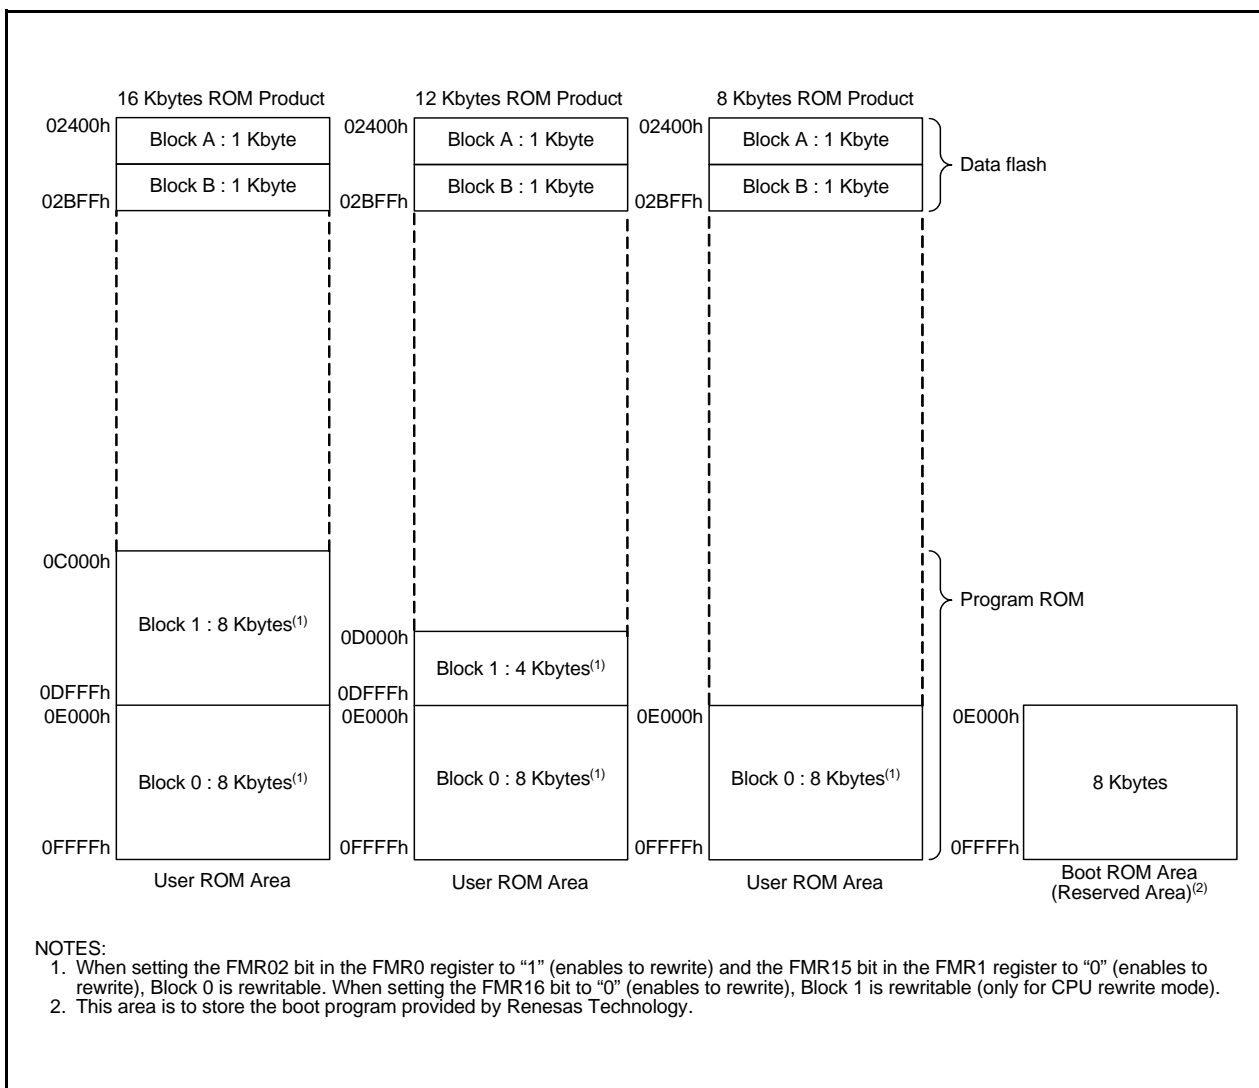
16 Kbytes ROM Product

02400h
Block A : 1 Kbyte
Block B : 1 Kbyte
02BFFh

0C000h
Block 1 : 8 Kbytes$^{(1)}$
0DFFFh
0E000h
Block 0 : 8 Kbytes$^{(1)}$
0FFFFh
User ROM Area

12 Kbytes ROM Product

02400h
Block A : 1 Kbyte
Block B : 1 Kbyte
02BFFh

0D000h
Block 1 : 4 Kbytes$^{(1)}$
0DFFFh
0E000h
Block 0 : 8 Kbytes$^{(1)}$
0FFFFh
User ROM Area

8 Kbytes ROM Product

02400h
Block A : 1 Kbyte
Block B : 1 Kbyte
02BFFh

0E000h
Block 0 : 8 Kbytes$^{(1)}$
0FFFFh
User ROM Area

Data flash

Program ROM

0E000h
8 Kbytes
0FFFFh
Boot ROM Area
(Reserved Area)$^{(2)}$

NOTES:
1. When setting the FMR02 bit in the FMR0 register to "1" (enables to rewrite) and the FMR15 bit in the FMR1 register to "0" (enables to rewrite), Block 0 is rewritable. When setting the FMR16 bit to "0" (enables to rewrite), Block 1 is rewritable (only for CPU rewrite mode).
2. This area is to store the boot program provided by Renesas Technology.